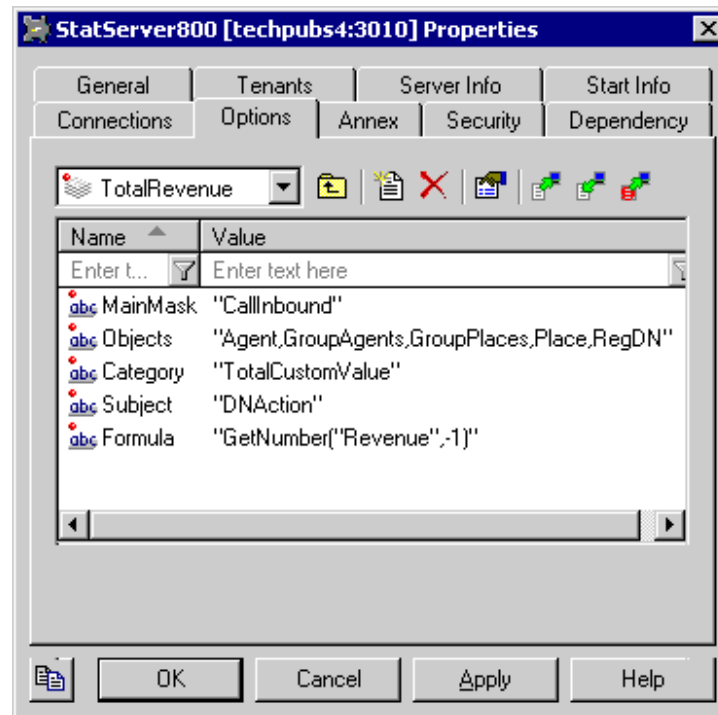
StatServer800 [techpubs4:3010] Properties

General | Tenants | Server Info | Start Info
Connections | Options | Annex | Security | Dependency

TotalRevenue

| Name | Value |
|---|---|
| Enter t... | Enter text here |
| abc MainMask | "CallInbound" |
| abc Objects | "Agent,GroupAgents,GroupPlaces,Place,RegDN" |
| abc Category | "TotalCustomValue" |
| abc Subject | "DNAction" |
| abc Formula | "GetNumber("Revenue",-1)" |

OK | Cancel | Apply | Help